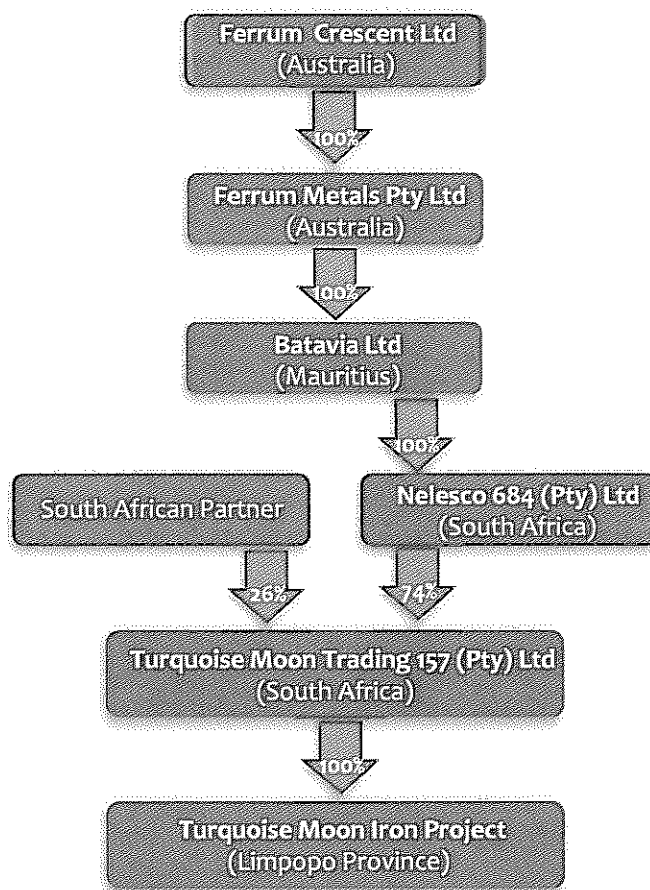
Ferrum Crescent Ltd
(Australia)

100%

Ferrum Metals Pty Ltd
(Australia)

100%

Batavia Ltd
(Mauritius)

100%

South African Partner

Nelesco 684 (Pty) Ltd
(South Africa)

26%

74%

Turquoise Moon Trading 157 (Pty) Ltd
(South Africa)

100%

Turquoise Moon Iron Project
(Limpopo Province)